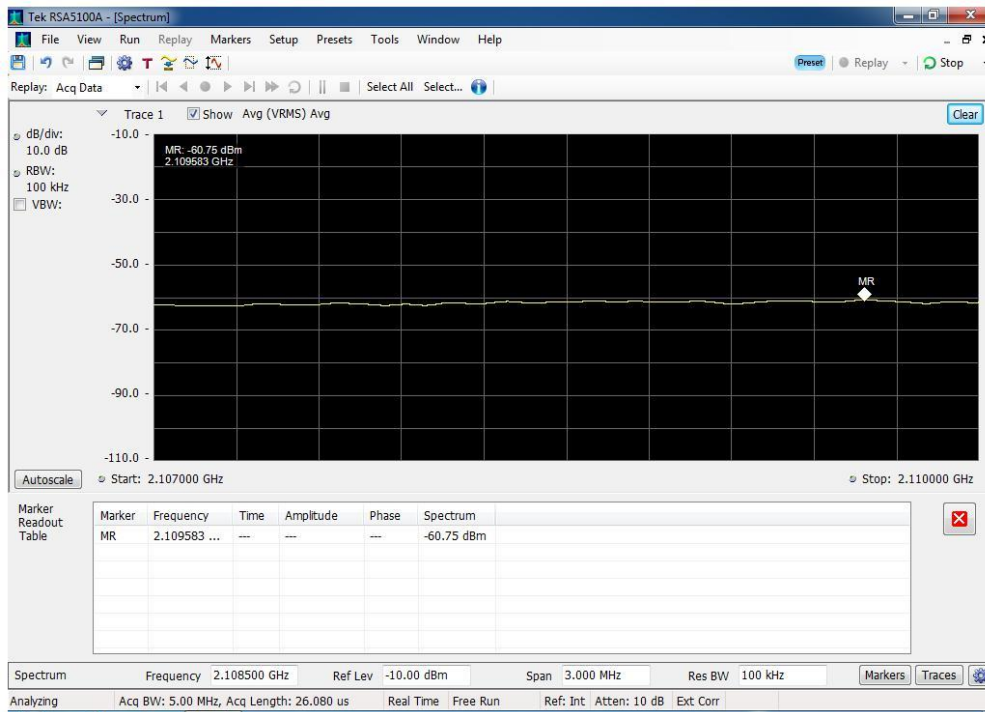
Tek RSA5100A - [Spectrum]

File View Run Replay Markers Setup Presets Tools Window Help

Preset Replay Stop

Replay: Acq Data

Select All Select...

Trace 1 Show Avg (VRMS) Avg

Clear

dB/div:
10.0 dB
RBW:
100 kHz
VBW:

-10.0
MR: -60.75 dBm
2.109583 GHz
-30.0
-50.0
MR
-70.0
-90.0
-110.0

Autoscale
Start: 2.107000 GHz
Stop: 2.110000 GHz

Marker Readout Table

| Marker | Frequency | Time | Amplitude | Phase | Spectrum |
|---|---|---|---|---|---|
| MR | 2.109583 ... | --- | --- | --- | -60.75 dBm |

Spectrum Frequency 2.108500 GHz Ref Lev -10.00 dBm Span 3.000 MHz Res BW 100 kHz Markers Traces

Analyzing Acq BW: 5.00 MHz, Acq Length: 26.080 us Real Time Free Run Ref: Int Atten: 10 dB Ext Corr